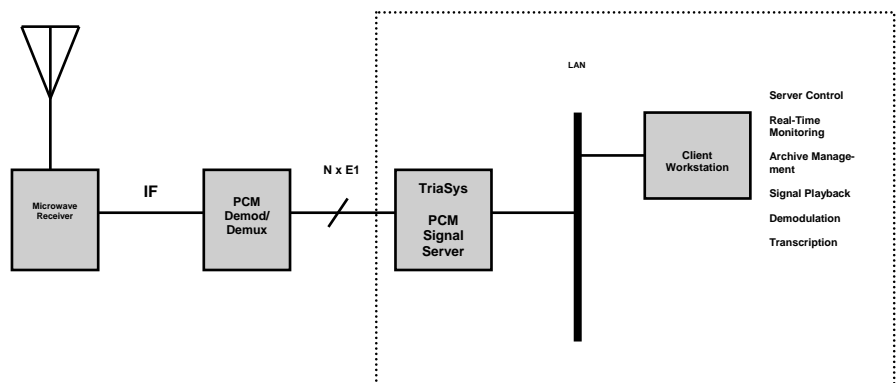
Microwave Receiver

IF

PCM Demod/ Demux

N x E1

TriaSys

PCM Signal Server

LAN

Client Workstation

Server Control

Real-Time Monitoring

Archive Management

Signal Playback

Demodulation

Transcription